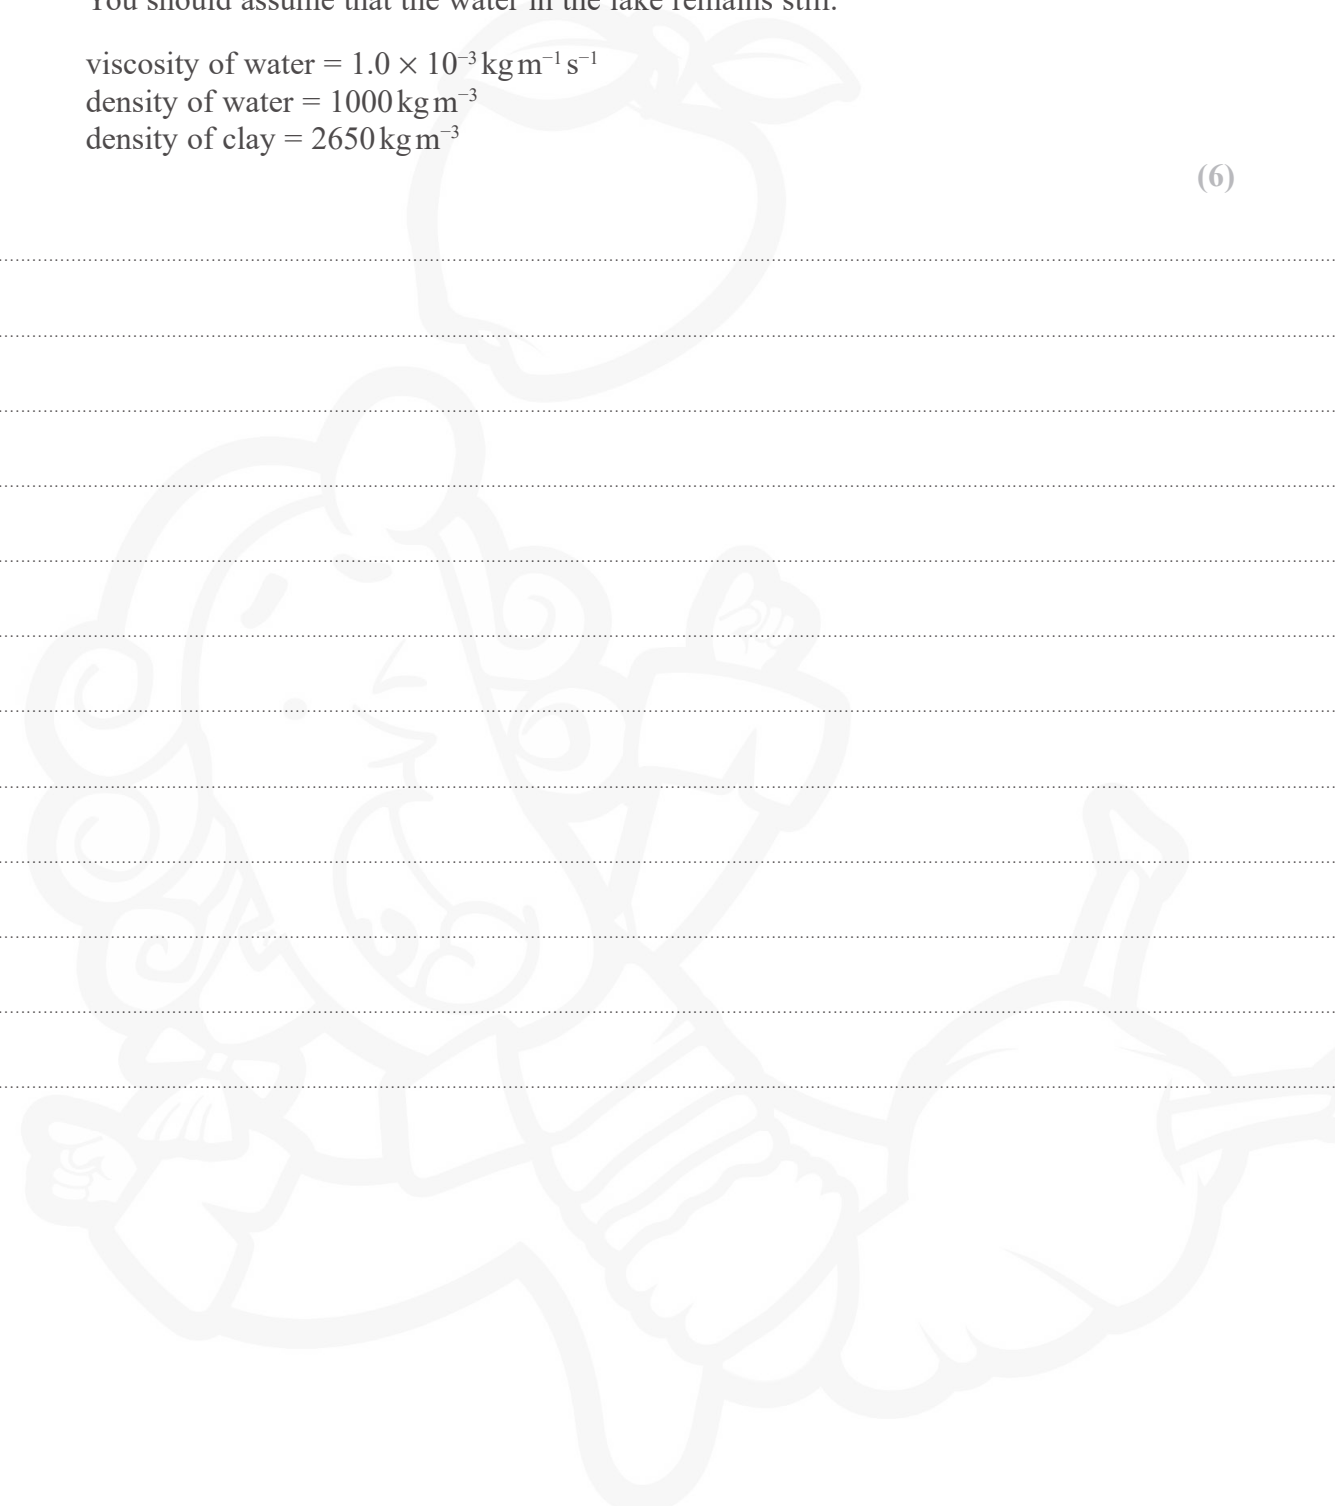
You should assume that the water in the lake remains still.

viscosity of water = $1.0 \times 10^{-3}\,kg\,m^{-1}\,s^{-1}$
density of water = $1000\,kg\,m^{-3}$
density of clay = $2650\,kg\,m^{-3}$

(6)